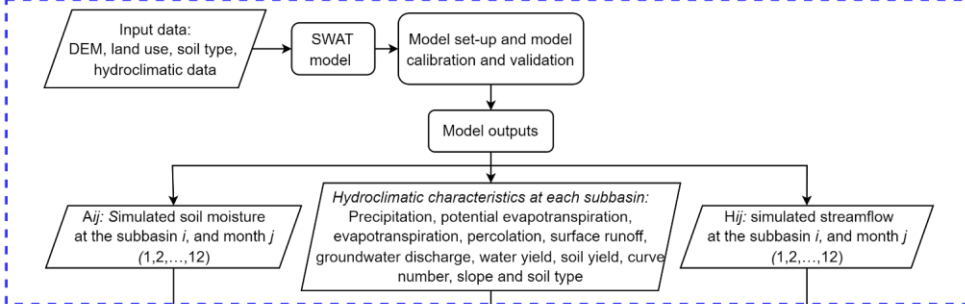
Input data:
DEM, land use, soil type, hydroclimatic data

SWAT model

Model set-up and model calibration and validation

Model outputs

A*ij*: *S*imulated soil moisture at the subbasin *i*, and month *j* (1,2,…,12)

*Hydroclimatic characteristics at each subbasin:*
Precipitation, potential evapotranspiration, evapotranspiration, percolation, surface runoff, groundwater discharge, water yield, soil yield, curve number, slope and soil type

H*ij*: simulated streamflow at the subbasin *i*, and month *j* (1,2,…,12)